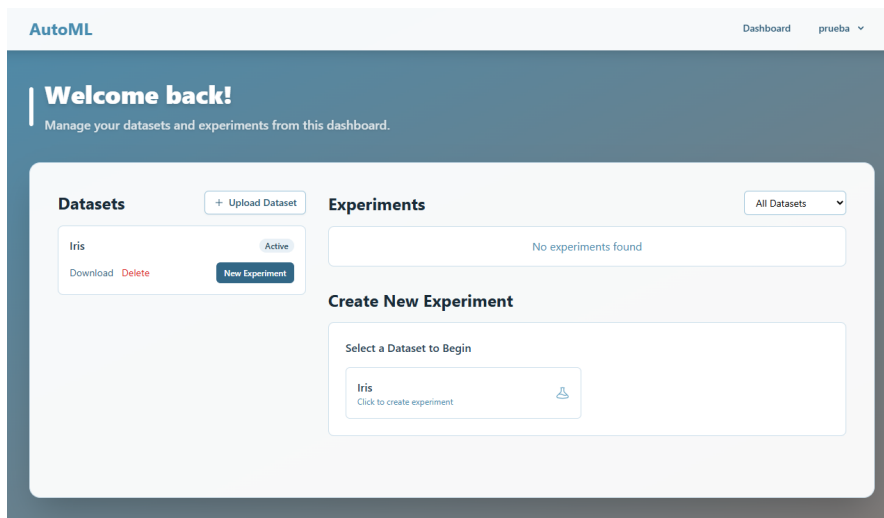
AutoML

Dashboard prueba

Welcome back!

Manage your datasets and experiments from this dashboard.

Datasets

+ Upload Dataset

Iris

Active

Download Delete

New Experiment

Experiments

All Datasets

No experiments found

Create New Experiment

Select a Dataset to Begin

Iris

Click to create experiment